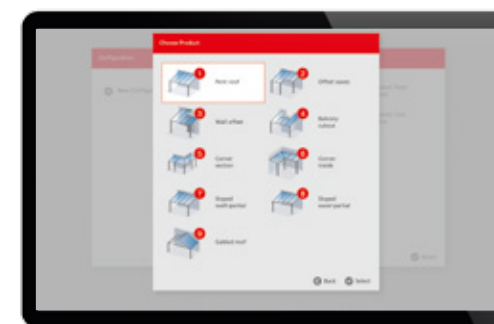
Choose Product

1 Basic roof

2 Offset space

3 Wall offset

4 Balcony cutout

5 Corner section

6 Corner inside

7 Sloped roof partial

8 Sloped room partial

9 Gabled roof

Back Select

Configurator

New Configuration

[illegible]

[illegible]

Next